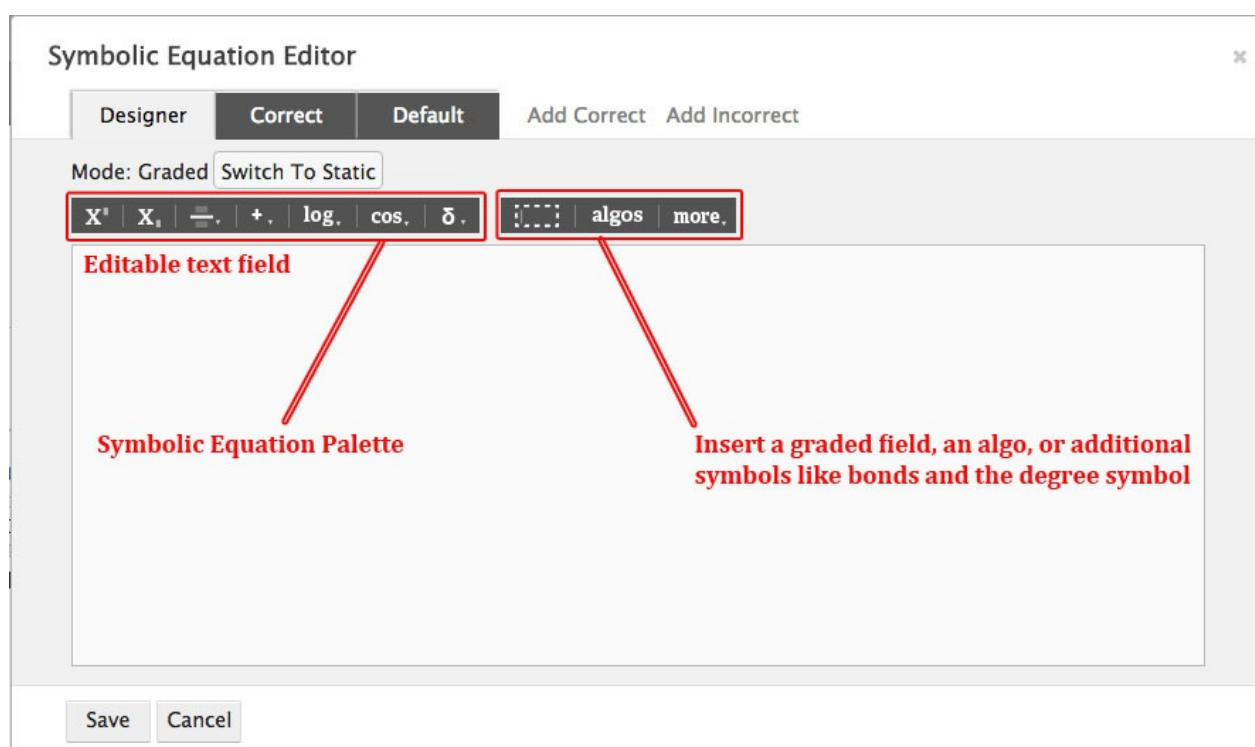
Symbolic Equation Editor

×

Designer Correct Default Add Correct Add Incorrect

Mode: Graded Switch To Static

$X^{a}$ $X_{a}$ + log cos δ algos more

Editable text field

Symbolic Equation Palette

Insert a graded field, an algo, or additional symbols like bonds and the degree symbol

Save Cancel